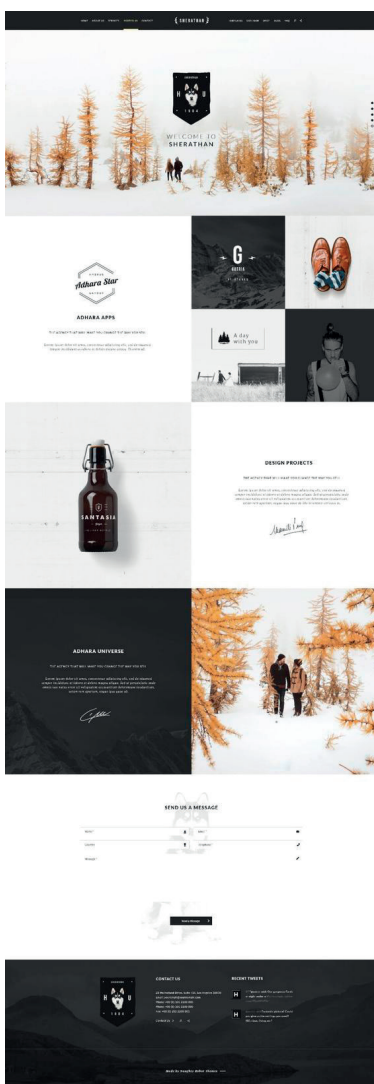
HOME ABOUT US PROJECTS PORTFOLIO CONTACT

SHERATHAN

WELCOME TO SHERATHAN

Adhara Star

ADHARA APPS

G

A day with you

SANTASIA

DESIGN PROJECTS

ADHARA UNIVERSE

SEND US A MESSAGE

Send a Message

CONTACT US

RECENT TWEETS

H U 1984